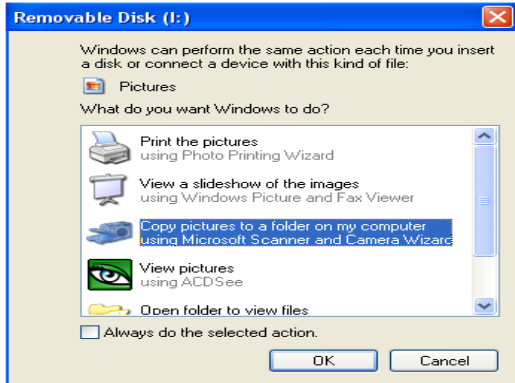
Removable Disk (I:)

Windows can perform the same action each time you insert a disk or connect a device with this kind of file:

Pictures

What do you want Windows to do?

Print the pictures
using Photo Printing Wizard

View a slideshow of the images
using Windows Picture and Fax Viewer

Copy pictures to a folder on my computer
using Microsoft Scanner and Camera Wizard

View pictures
using ACDSee

Open folder to view files

Always do the selected action.

OK

Cancel